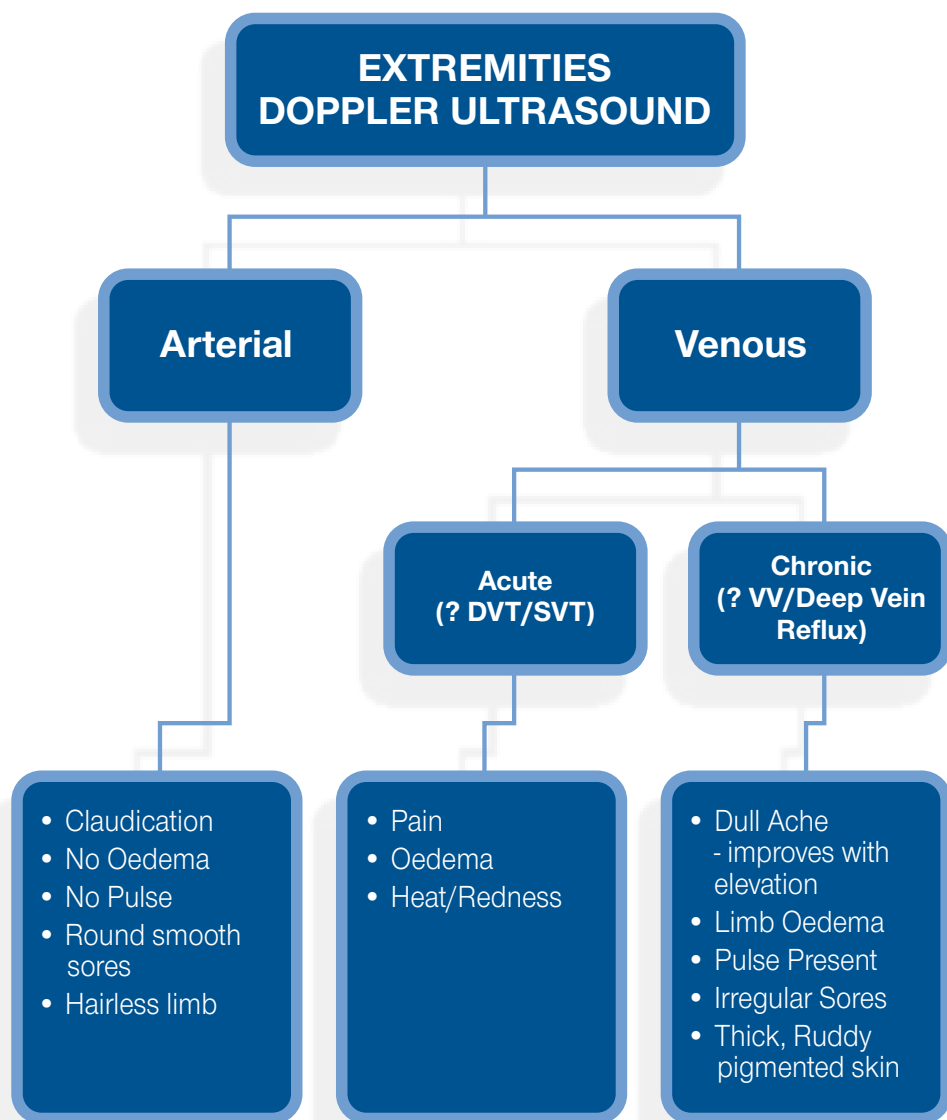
EXTREMITIES
DOPPLER ULTRASOUND

Arterial

Venous

Acute
(? DVT/SVT)

Chronic
(? VV/Deep Vein Reflux)

- Claudication
- No Oedema
- No Pulse
- Round smooth sores
- Hairless limb

- Pain
- Oedema
- Heat/Redness

- Dull Ache
  - improves with elevation
- Limb Oedema
- Pulse Present
- Irregular Sores
- Thick, Ruddy pigmented skin